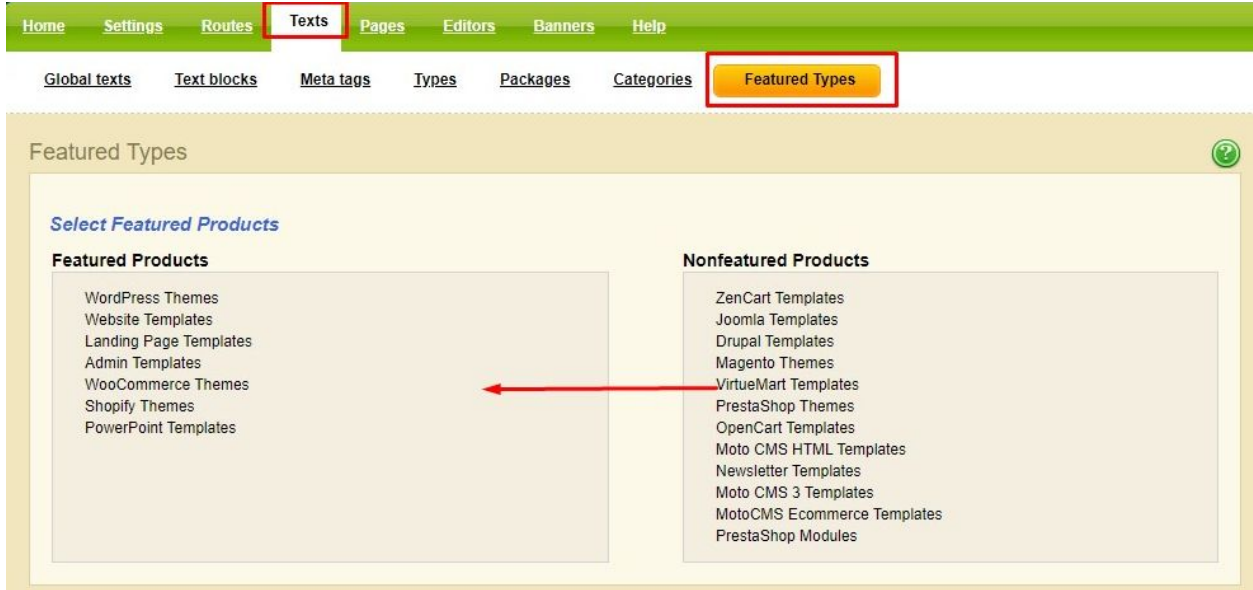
Home Settings Routes Texts Pages Editors Banners Help

Global texts Text blocks Meta tags Types Packages Categories Featured Types

Featured Types

Select Featured Products

Featured Products

WordPress Themes
Website Templates
Landing Page Templates
Admin Templates
WooCommerce Themes
Shopify Themes
PowerPoint Templates

Nonfeatured Products

ZenCart Templates
Joomla Templates
Drupal Templates
Magento Themes
VirtueMart Templates
PrestaShop Themes
OpenCart Templates
Moto CMS HTML Templates
Newsletter Templates
Moto CMS 3 Templates
MotoCMS Ecommerce Templates
PrestaShop Modules